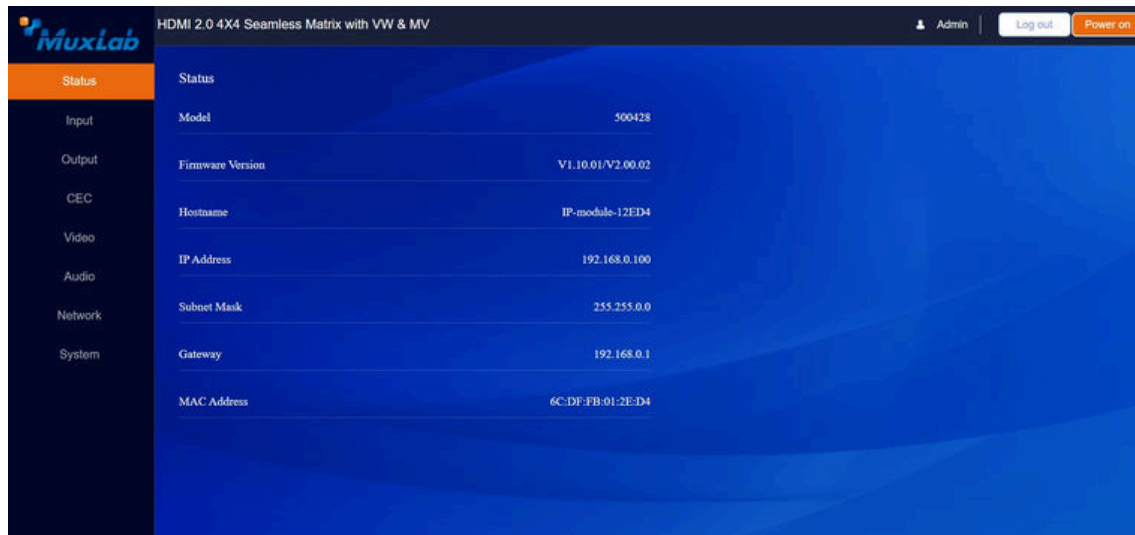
MuxLab

HDMI 2.0 4X4 Seamless Matrix with VW & MV

Admin

Log out

Power on

Status

Input

Output

CEC

Video

Audio

Network

System

Status

| | |
|---|---|
| Model | 500428 |
| Firmware Version | V1.10.01/V2.00.02 |
| Hostname | IP-module-12ED4 |
| IP Address | 192.168.0.100 |
| Subnet Mask | 255.255.0.0 |
| Gateway | 192.168.0.1 |
| MAC Address | 6C:DF:FB:01:2E:D4 |